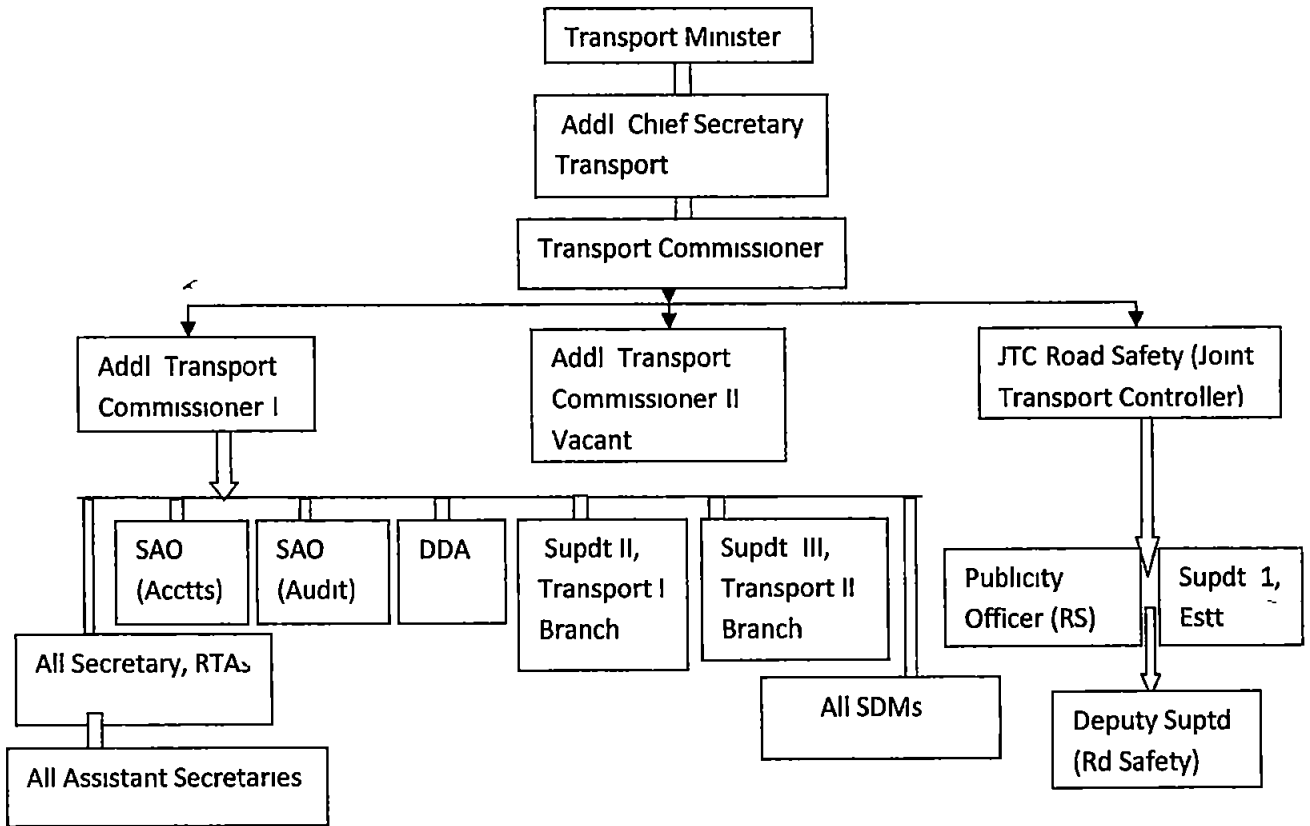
Transport Minister

Addl Chief Secretary Transport

Transport Commissioner

Addl Transport Commissioner I

Addl Transport Commissioner II Vacant

JTC Road Safety (Joint Transport Controller)

SAO (Accts)

SAO (Audit)

DDA

Supdt II, Transport I Branch

Supdt III, Transport II Branch

All Secretary, RTAs

All SDMs

All Assistant Secretaries

Publicity Officer (RS)

Supdt 1, Estt

Deputy Suptd (Rd Safety)